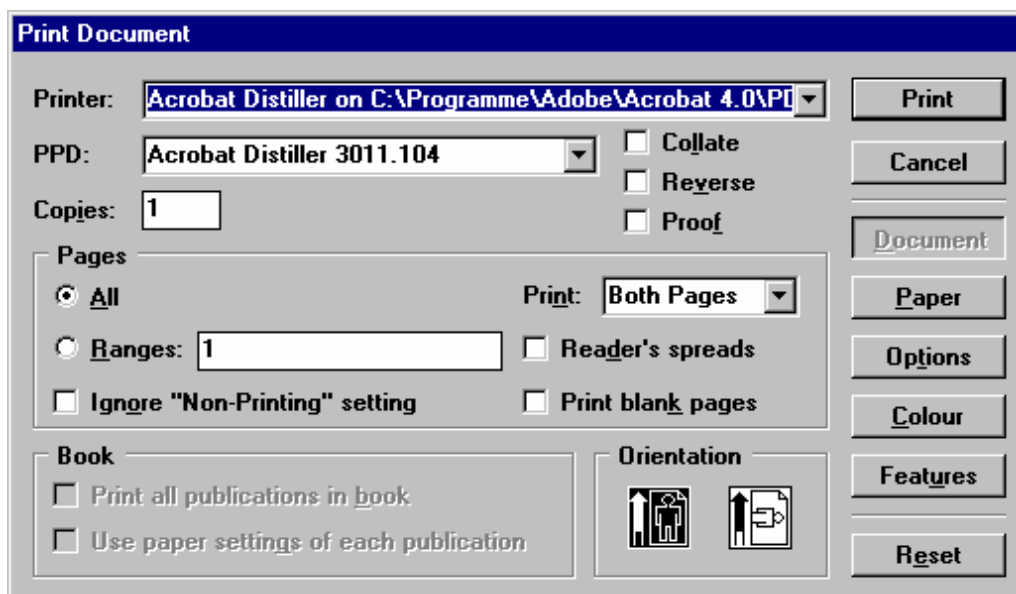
Print Document

Printer: Acrobat Distiller on C:\Programme\Adobe\Acrobat 4.0\PD

PPD: Acrobat Distiller 3011.104

Copies: 1

Collate
Reverse
Proof

Print
Cancel
Document
Paper
Options
Colour
Features
Reset

Pages
All
Ranges: 1
Ignore "Non-Printing" setting
Print: Both Pages
Reader's spreads
Print blank pages

Book
Print all publications in book
Use paper settings of each publication

Orientation